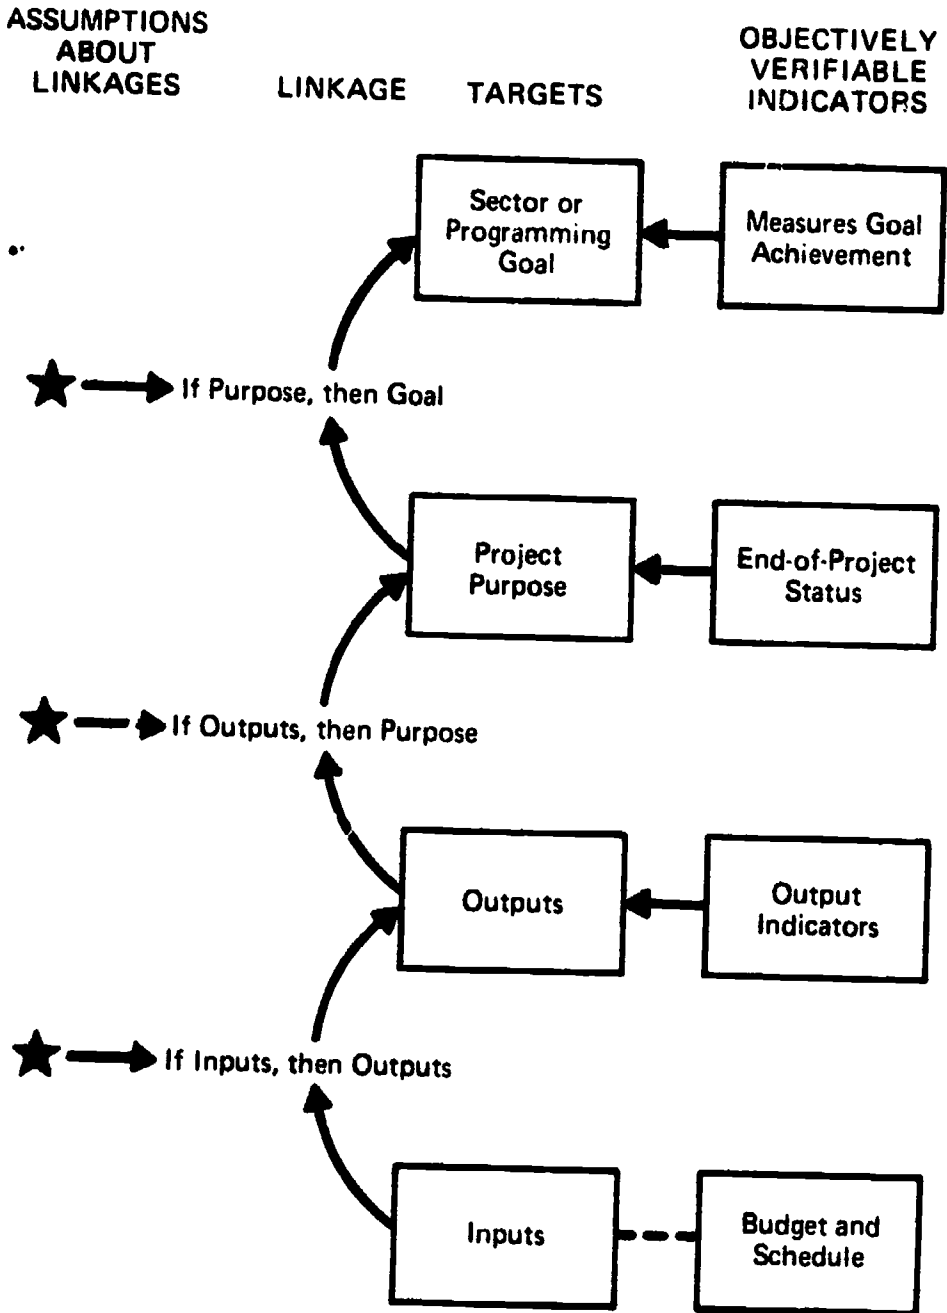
ASSUMPTIONS ABOUT LINKAGES

LINKAGE

TARGETS

OBJECTIVELY VERIFIABLE INDICATORS

Sector or Programming Goal

Measures Goal Achievement

If Purpose, then Goal

Project Purpose

End-of-Project Status

If Outputs, then Purpose

Outputs

Output Indicators

If Inputs, then Outputs

Inputs

Budget and Schedule